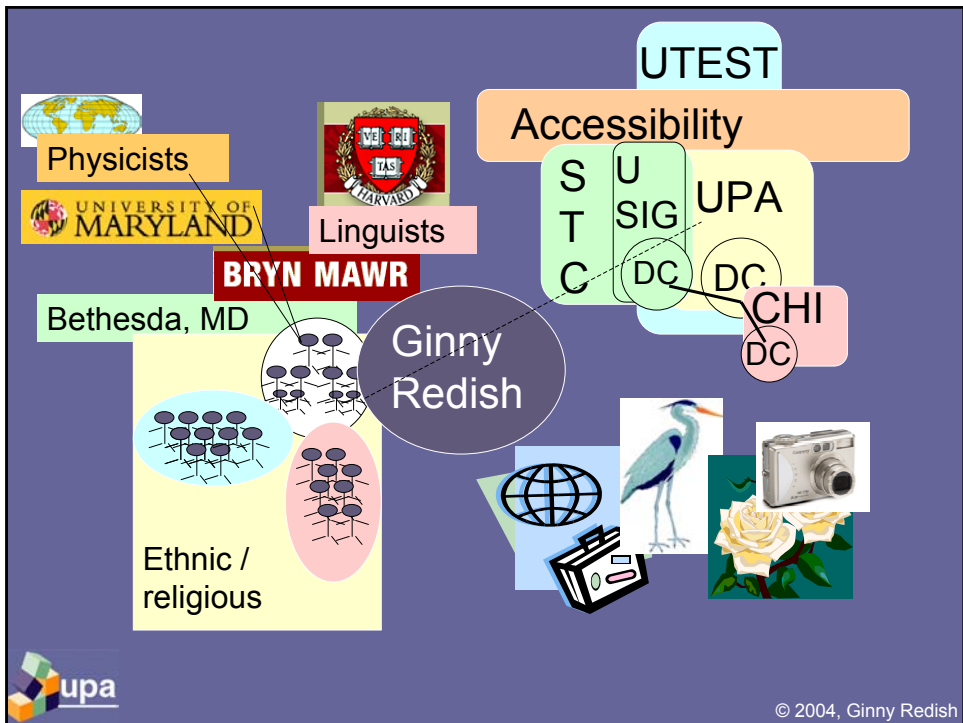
UTEST

Accessibility

S
T
C

U
SIG

UPA

DC

DC

CHI

DC

Physicists

UNIVERSITY OF MARYLAND

VE RI TAS

HARVARD

Linguists

BRYN MAWR

Bethesda, MD

Ginny Redish

Ethnic / religious

upa

© 2004, Ginny Redish